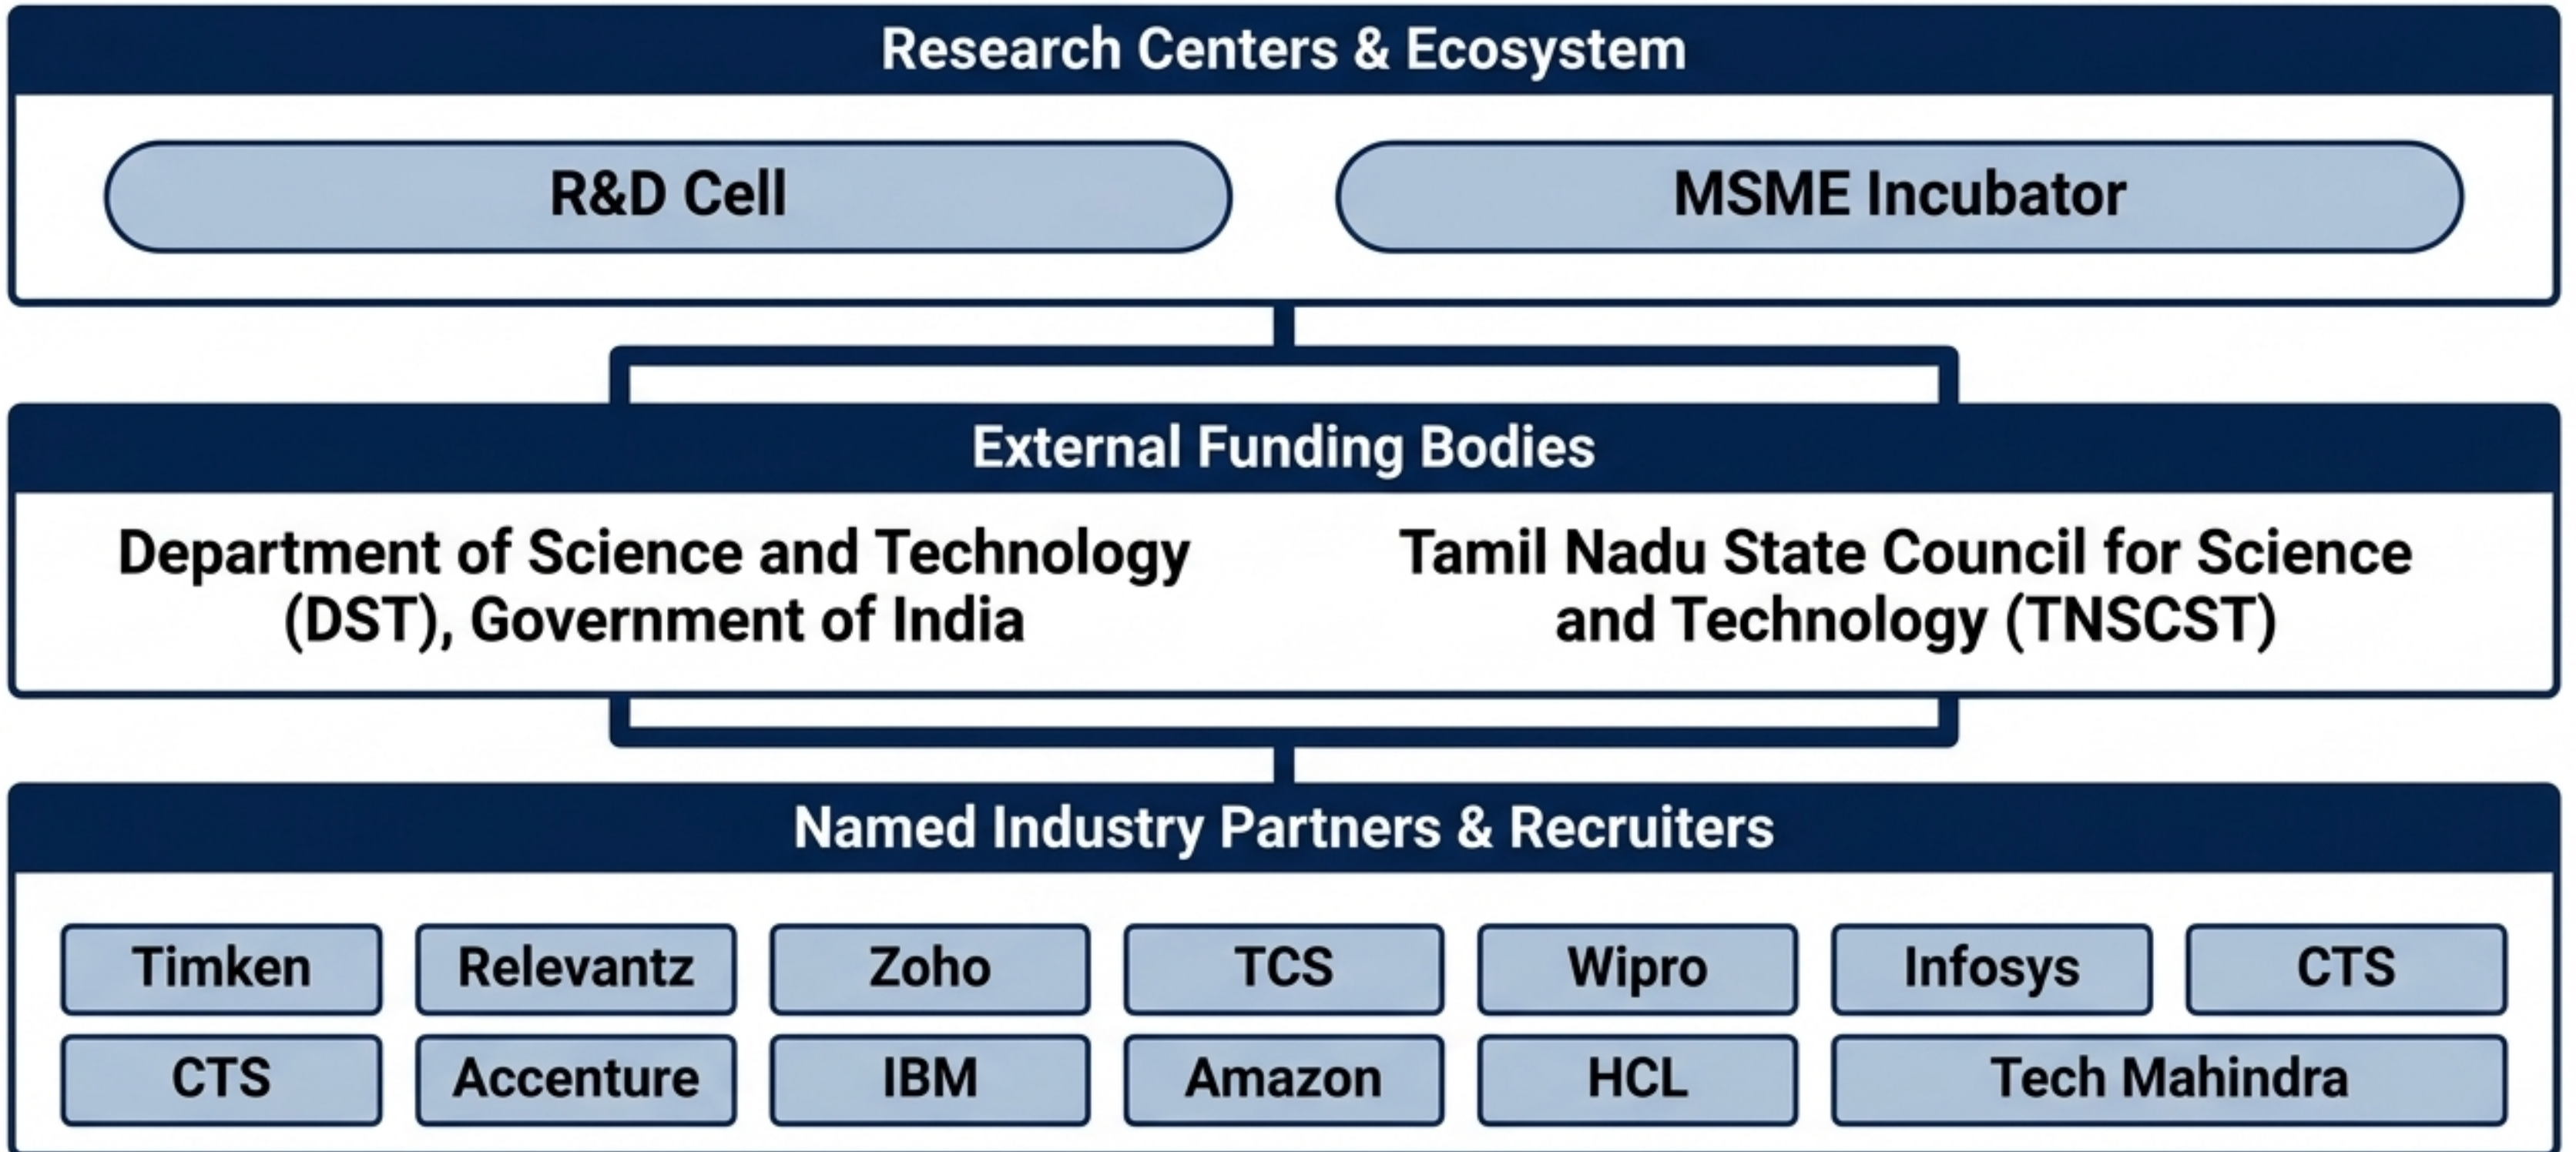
Research Centers & Ecosystem

R&D Cell

MSME Incubator

External Funding Bodies

Department of Science and Technology (DST), Government of India

Tamil Nadu State Council for Science and Technology (TNSCST)

Named Industry Partners & Recruiters

Timken
Relevantz
Zoho
TCS
Wipro
Infosys
CTS
CTS
Accenture
IBM
Amazon
HCL
Tech Mahindra